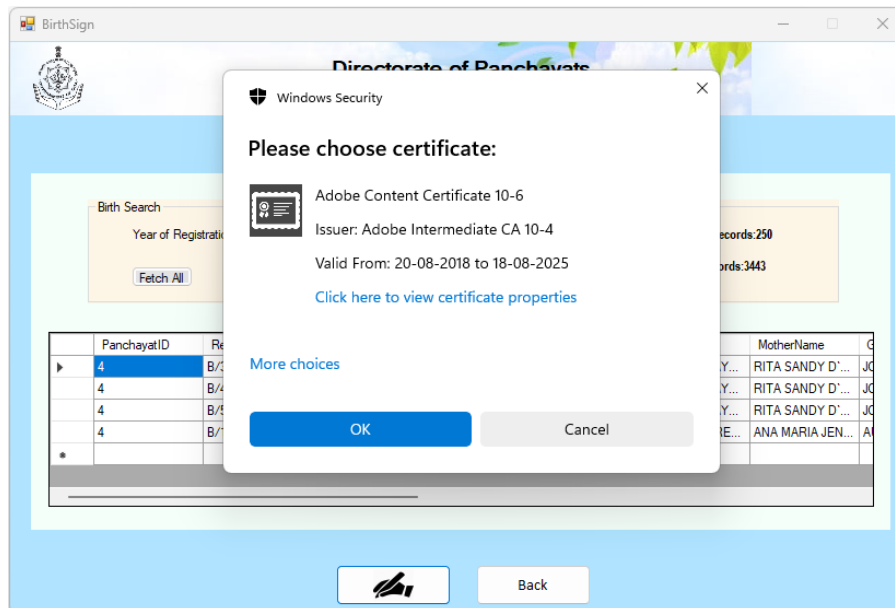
BirthSign

Directorate of Panchayats

Windows Security

Please choose certificate:

Adobe Content Certificate 10-6

Issuer: Adobe Intermediate CA 10-4

Valid From: 20-08-2018 to 18-08-2025

Click here to view certificate properties

More choices

OK

Cancel

Birth Search

Year of Registratio

Fetch All

ecords:250

ords:3443

| | PanchayatID | Re | | MotherName | G |
|---|---|---|---|---|---|
| ▸ | 4 | B/ | Y... | RITA SANDY D'... | J |
| | 4 | B/ | Y... | RITA SANDY D'... | J |
| | 4 | B/ | Y... | RITA SANDY D'... | J |
| | 4 | B/ | RE... | ANA MARIA JEN... | A |
| * | | | | | |

Back